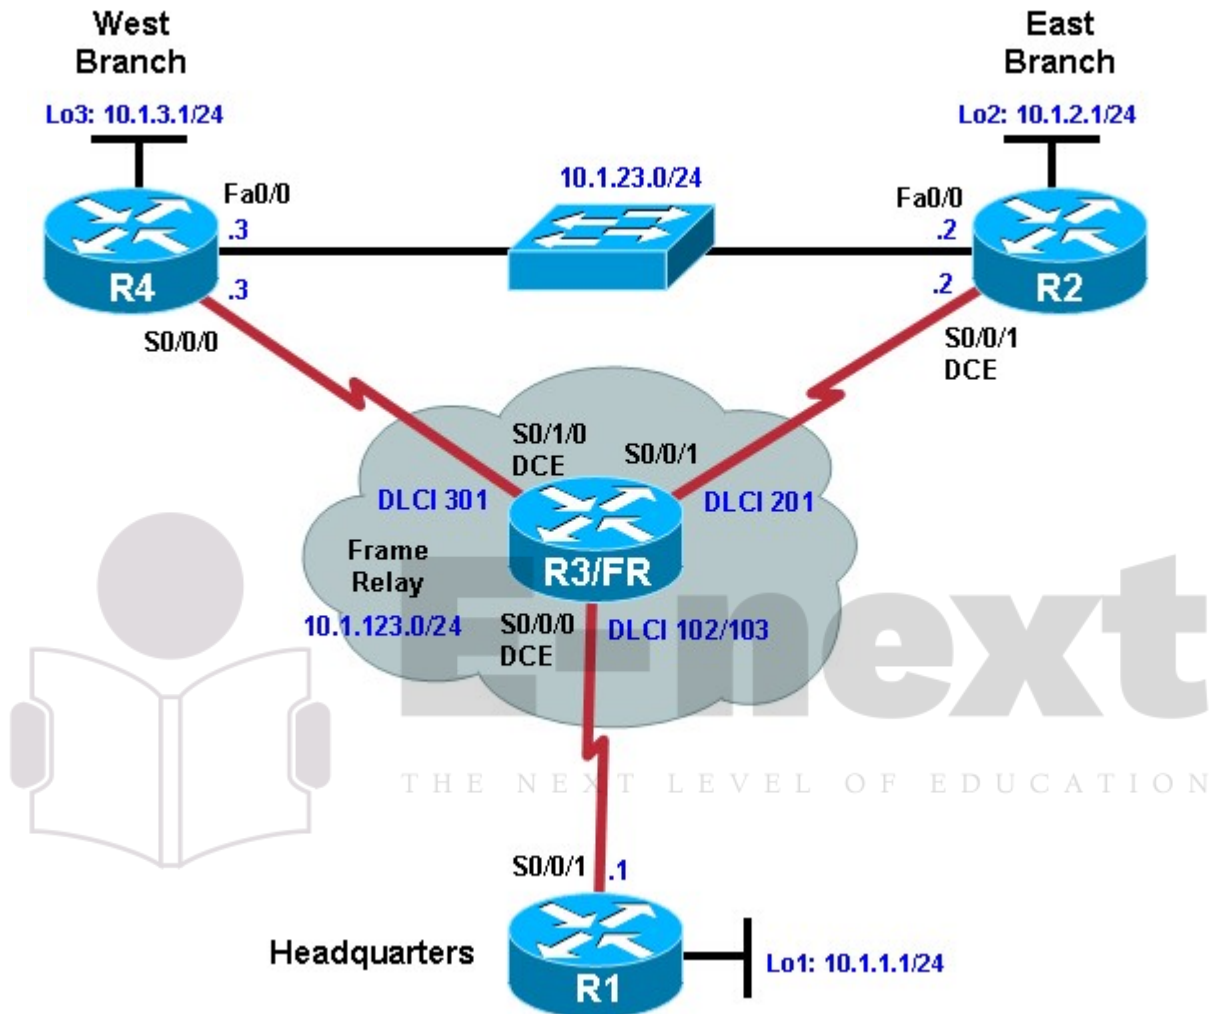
West Branch

Lo3: 10.1.3.1/24

East Branch

Lo2: 10.1.2.1/24

10.1.23.0/24

Fa0/0

.3

Fa0/0

.2

R4

.3

.2

R2

S0/0/0

S0/0/1
DCE

S0/1/0
DCE

S0/0/1

DLCI 301

DLCI 201

Frame Relay

R3/FR

10.1.123.0/24

S0/0/0
DCE

DLCI 102/103

E-next

THE NEXT LEVEL OF EDUCATION

S0/0/1

.1

Headquarters

R1

Lo1: 10.1.1.1/24